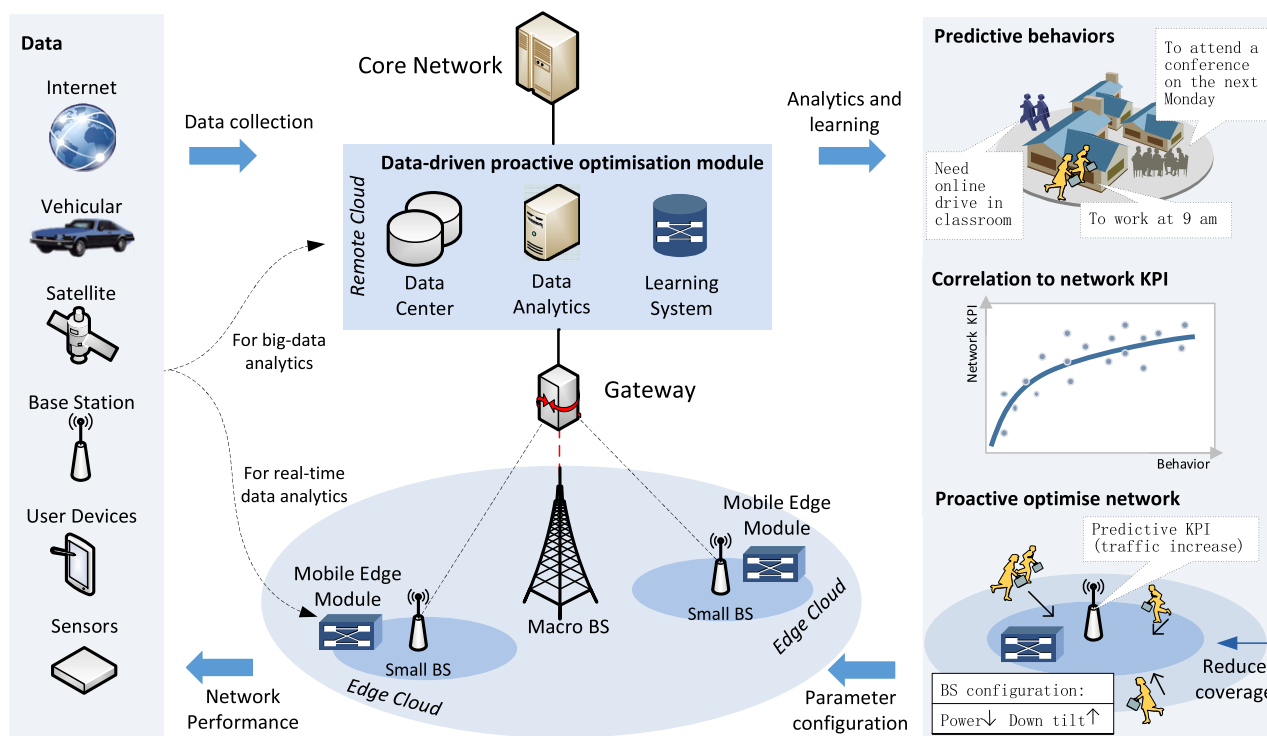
Data

Internet

Vehicular

Satellite

Base Station

User Devices

Sensors

Data collection

Core Network

Data-driven proactive optimisation module

Remote Cloud

Data Center

Data Analytics

Learning System

For big-data analytics

For real-time data analytics

Gateway

Mobile Edge Module

Small BS

Edge Cloud

Macro BS

Mobile Edge Module

Small BS

Edge Cloud

Network Performance

Parameter configuration

Analytics and learning

Predictive behaviors

To attend a conference on the next Monday

Need online drive in classroom

To work at 9 am

Correlation to network KPI

Network KPI

Behavior

Proactive optimise network

Predictive KPI (traffic increase)

Reduce coverage

BS configuration:

Power↓ Down tilt↑